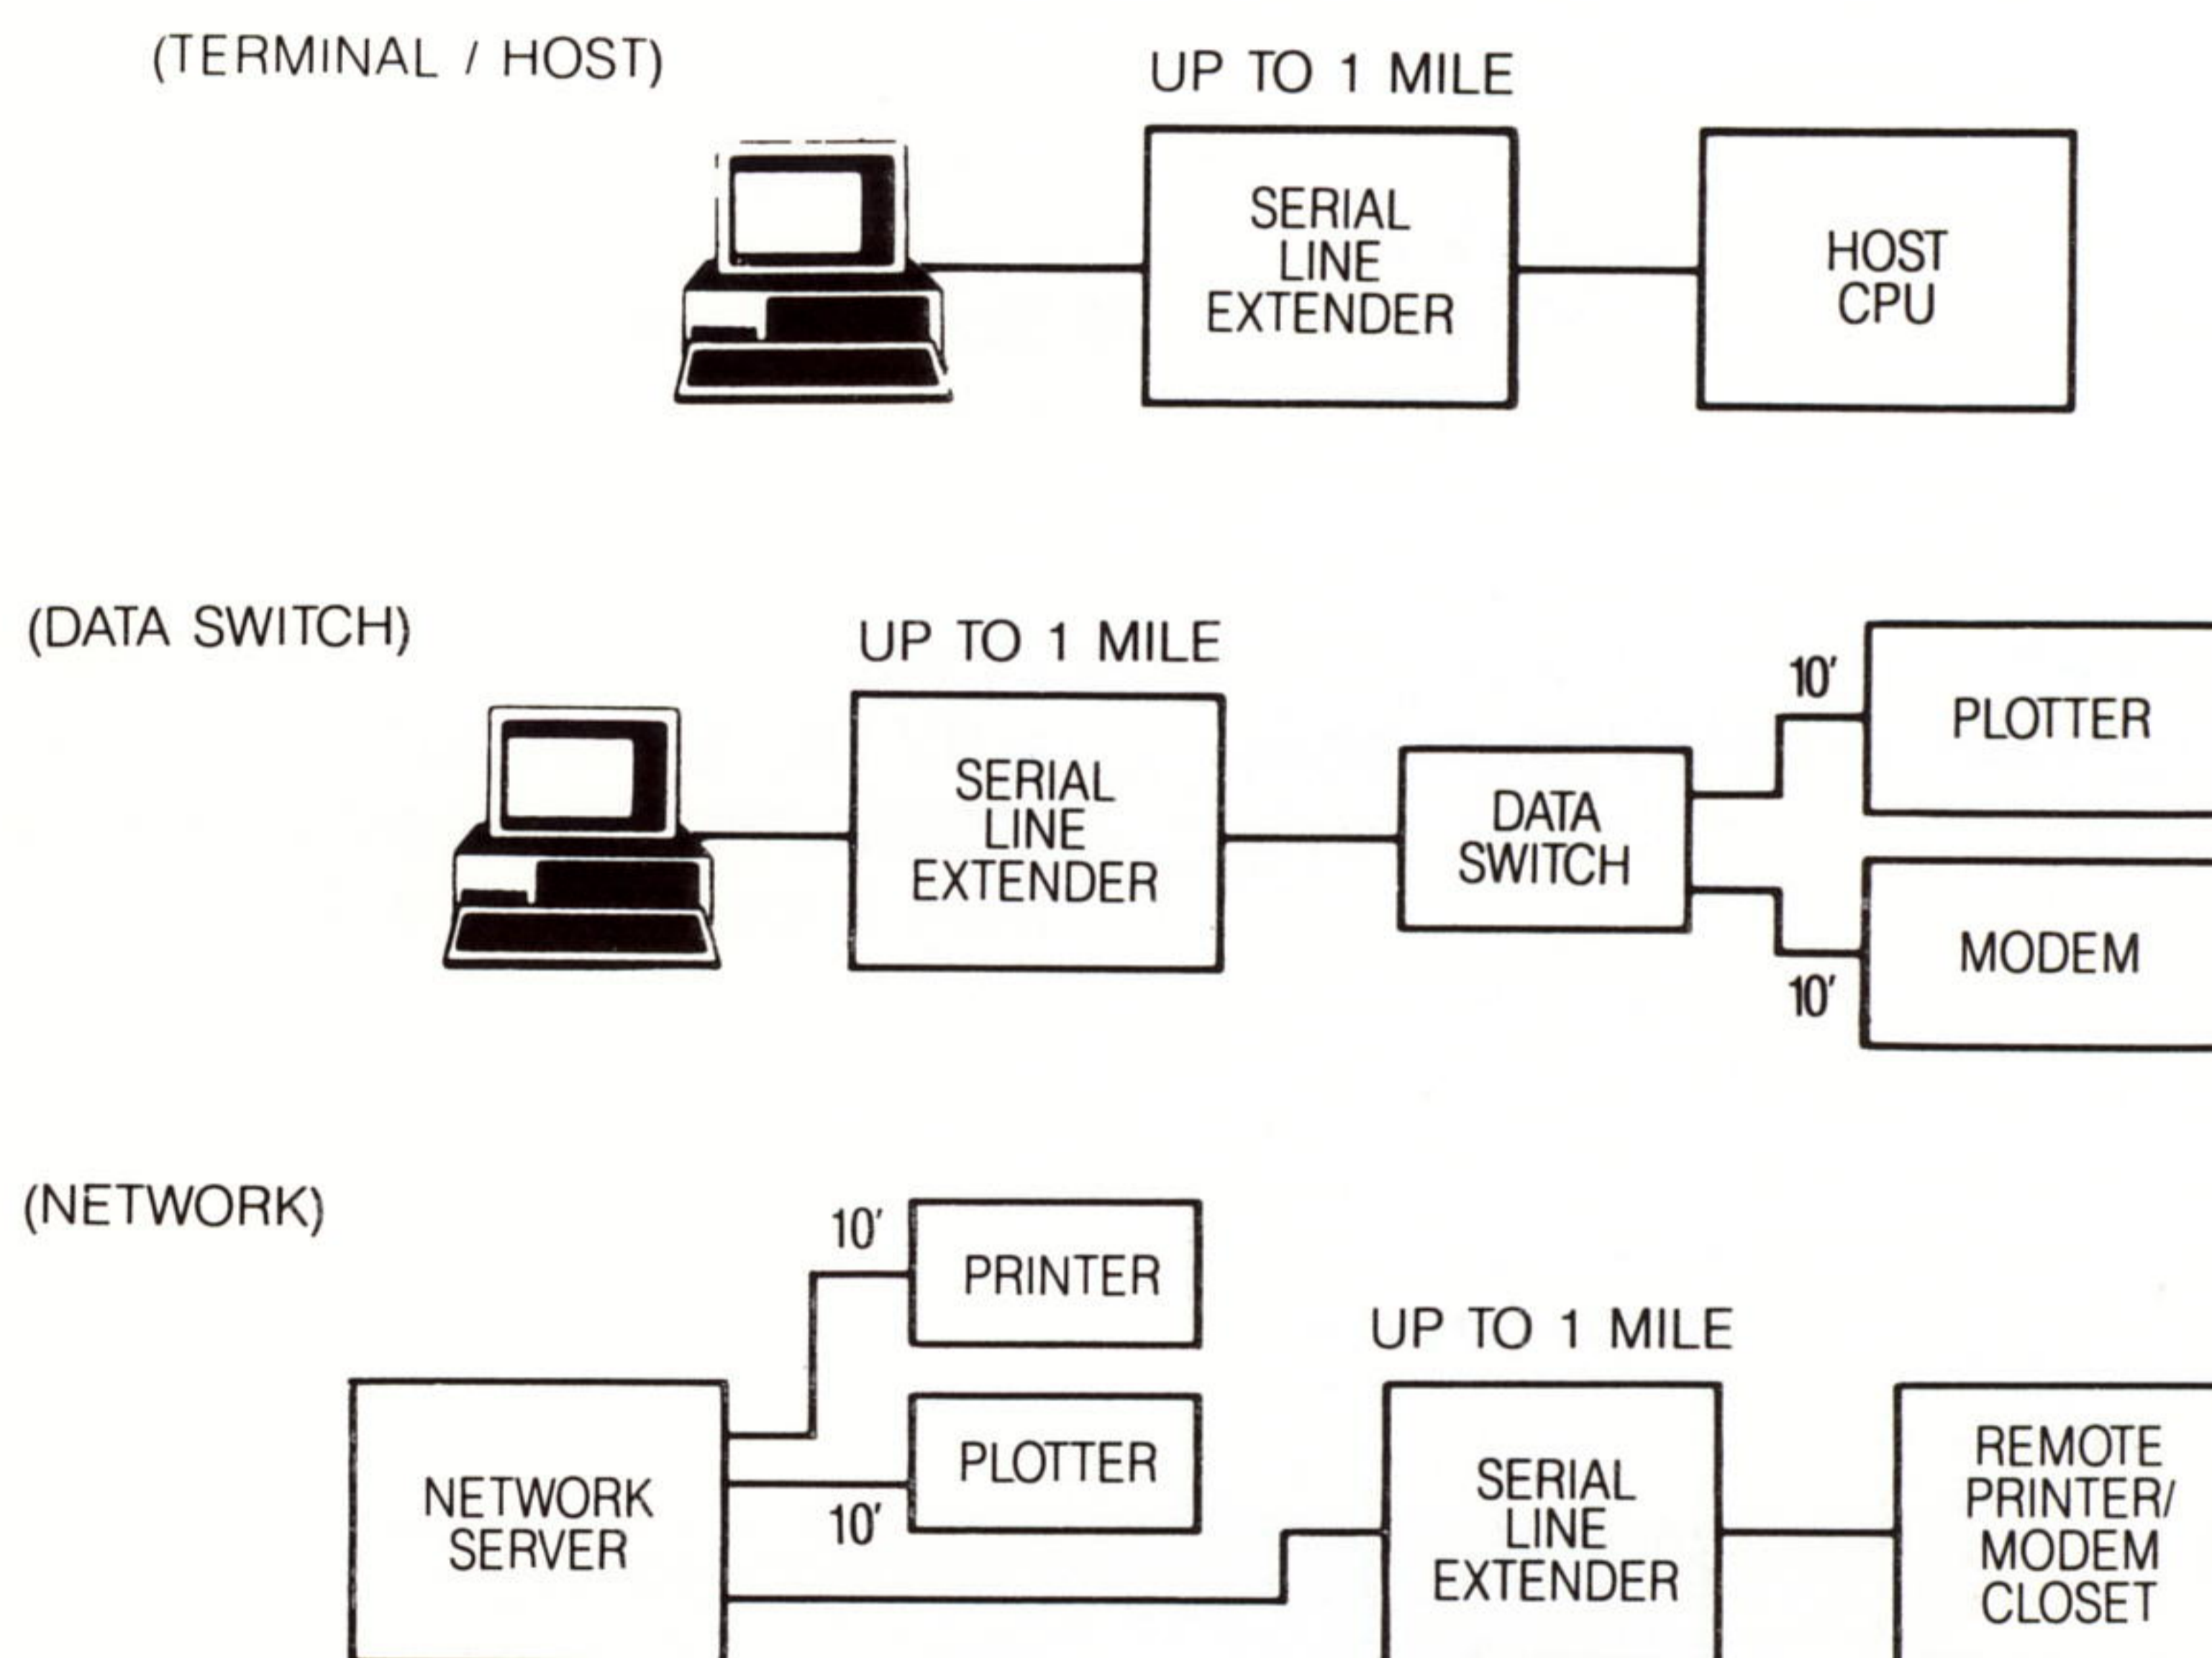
(TERMINAL / HOST)

UP TO 1 MILE

SERIAL LINE EXTENDER

HOST CPU

(DATA SWITCH)

UP TO 1 MILE

SERIAL LINE EXTENDER

DATA SWITCH

10'

PLOTTER

MODEM

10'

(NETWORK)

10'

PRINTER

UP TO 1 MILE

NETWORK SERVER

PLOTTER

10'

SERIAL LINE EXTENDER

REMOTE PRINTER/ MODEM CLOSET